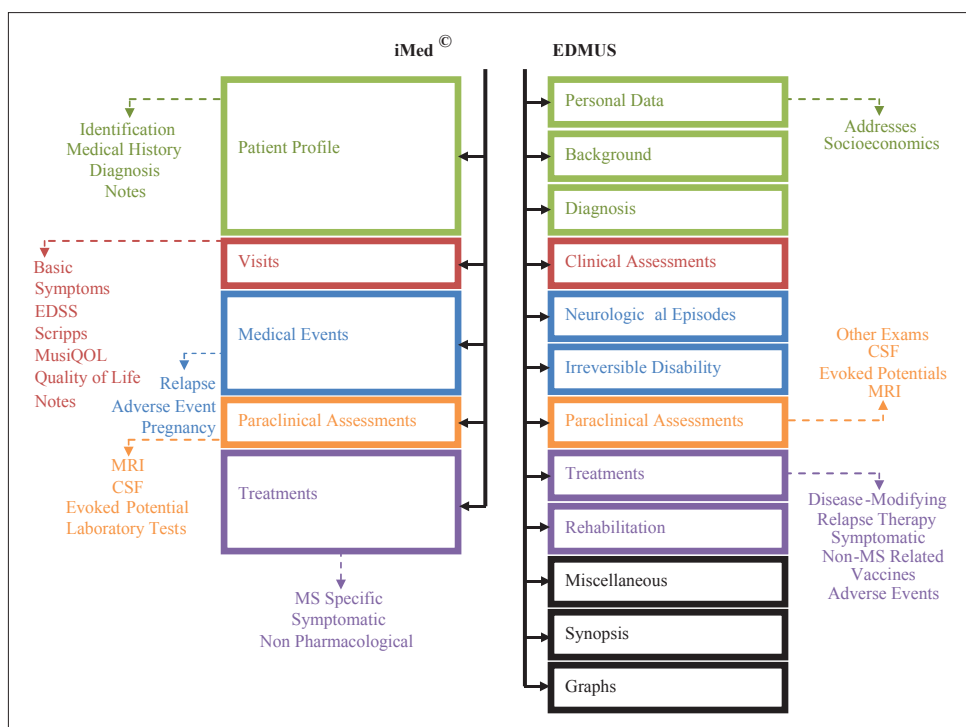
iMed$^{©}$

EDMUS

Identification
Medical History
Diagnosis
Notes

Patient Profile

Basic
Symptoms
EDSS
Scripps
MusiQOL
Quality of Life
Notes

Visits

Medical Events

Relapse
Adverse Event
Pregnancy

Paraclinical Assessments

MRI
CSF
Evoked Potential
Laboratory Tests

Treatments

MS Specific
Symptomatic
Non Pharmacological

Personal Data

Addresses
Socioeconomics

Background

Diagnosis

Clinical Assessments

Neurologic al Episodes

Irreversible Disability

Other Exams
CSF
Evoked Potentials
MRI

Paraclinical Assessments

Treatments

Disease-Modifying
Relapse Therapy
Symptomatic
Non-MS Related
Vaccines
Adverse Events

Rehabilitation

Miscellaneous

Synopsis

Graphs